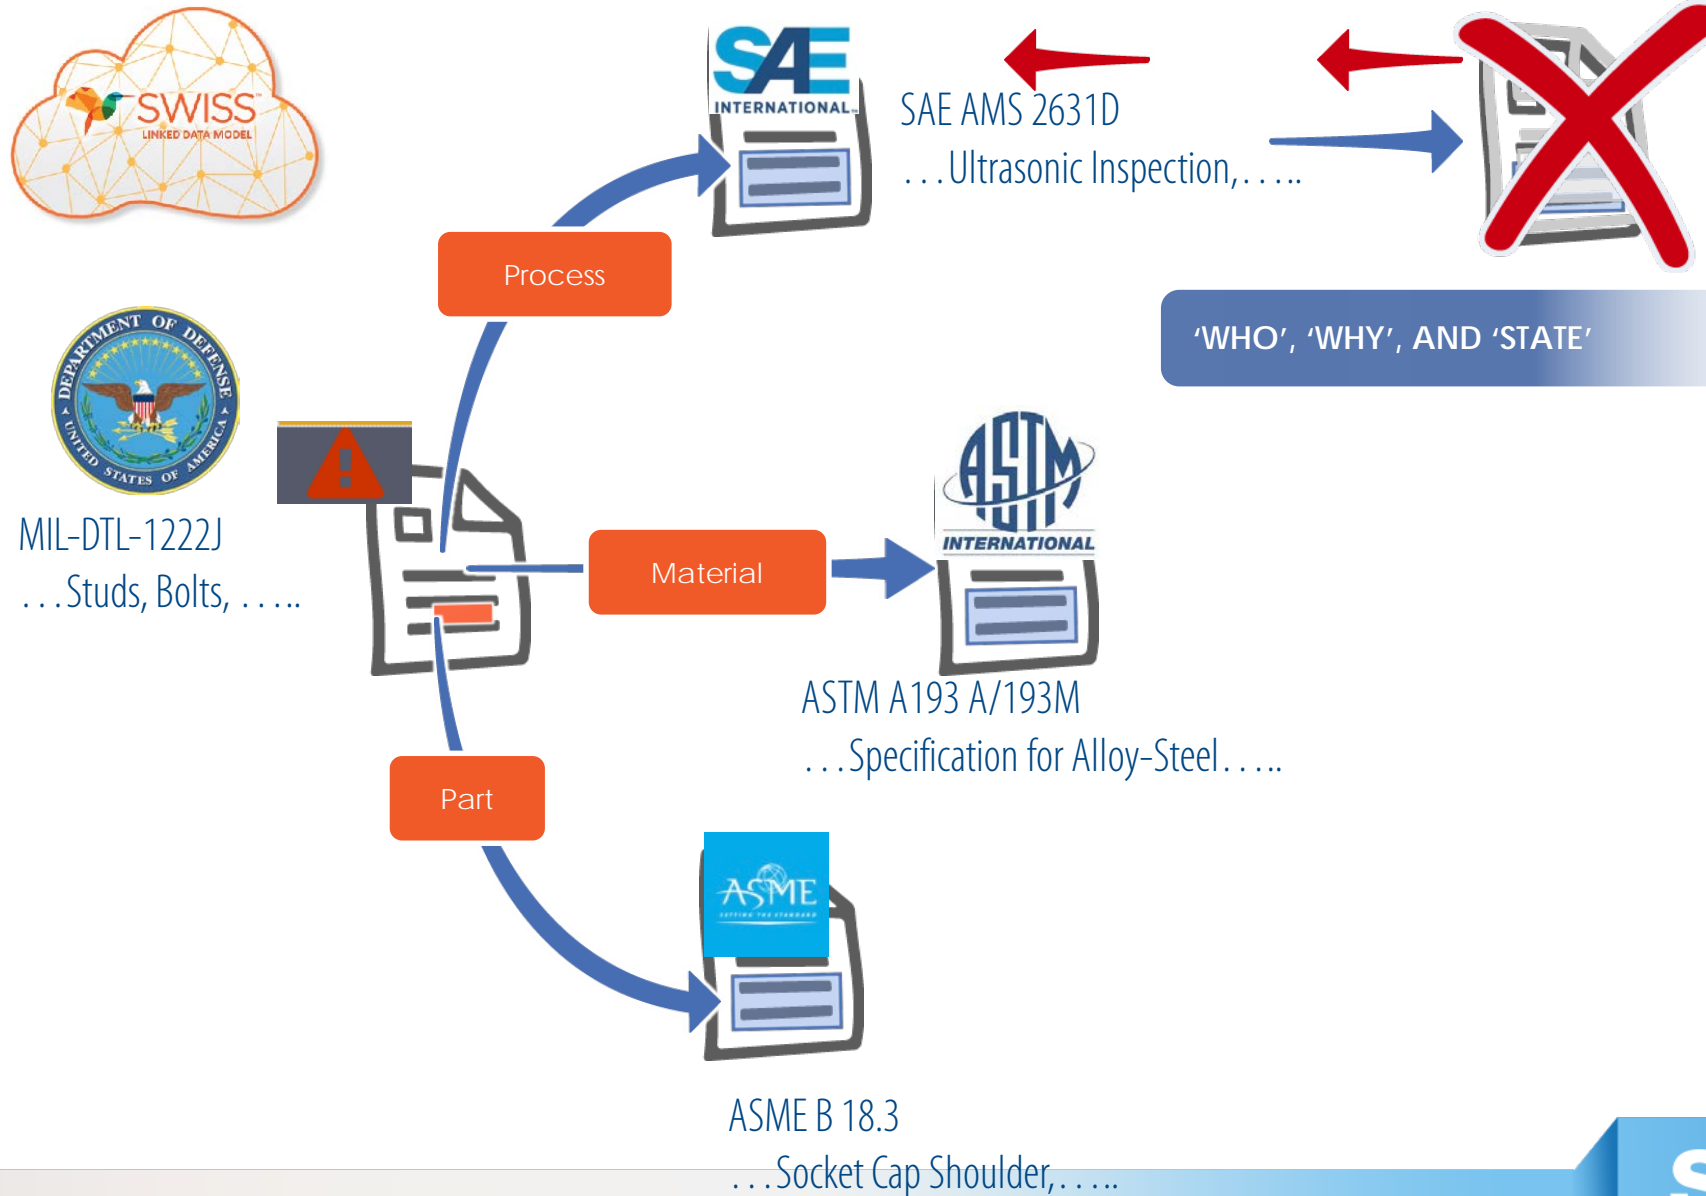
SWISS
LINKED DATA MODEL

SAE INTERNATIONAL

SAE AMS 2631D
. . . Ultrasonic Inspection, . . . ..

Process

'WHO', 'WHY', AND 'STATE'

DEPARTMENT OF DEFENSE
UNITED STATES OF AMERICA

MIL-DTL-1222J
. . . Studs, Bolts, . . . ..

Material

ASTM INTERNATIONAL

ASTM A193 A/193M
. . . Specification for Alloy-Steel . . . ..

Part

ASME
SETTING THE STANDARD

ASME B 18.3
. . . Socket Cap Shoulder, . . . ..